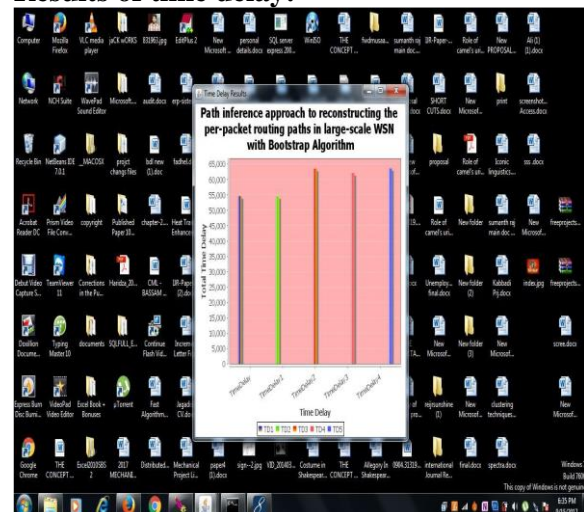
Results of time delay:

Computer Mozilla Firefox VLC media player jaCK wORKS B31901.jpg EditPlus 2 New Microsoft... personal details.docx SQL server express 200... WinSID THE CONCEPT... fixdmusaa... sumanth raj main doc... BR-Paper-... Role of camel's uri... New PROPOSAL... Ali (1) (1).docx

Network NCH Suite WavePad Sound Editor Microsoft... audit.docx erp-sste... SHORT CUTS.docx New Microsoft... print screenshot... Access.docx

Recycle Bin NetBeans IDE 7.0.1 _MACOSX projct change files bdl new (1).docx fadhel.d... proposal Role of camel's uri... Iconic linguistics... ss.docx

Acrobat Reader DC Prism Video File Conv... copyright Published Paper 10... chapter-2... Heat Tr... Enhance... Role of camel's uri... New folder sumanth raj main doc... New Microsoft... freeprojects...

Debut Video Capture S... TeamViewer 11 Corrections in the Pu... Hanidoc_20... CML-BASSAM... BR-Pap... (2).do... Unemploy... final.docx New folder (2) Kabbadi Prj.docx index.jpg freeprojects...

DoxIllion Docume... Typing Master 10 documents SQLFULL_E... Continue Flash Vid... Increm... Letter F... TA... New Microsoft... New folder (3) New Microsoft... screw.docx

Express Burn Disc Burni... VideoPad Video Editor Excel Book - Bonuses µTorrent Fast Algorithm... Japadi... CV.do... rejisunshine (1) New Microsoft... clustering techniques... New Microsoft...

Google Chrome THE CONCEPT... Excel2010SBS 2 2017 MECHANI... Distributed... Mechanical Project Li... paper4 (1).docx sign--2.jpg VID_201403... Costume in Shakespear... THE CONCEPT... Allegory In Shakespear... 9884.313159... international journal fo... final.docx spectra.docx

Time Delay Results

Path inference approach to reconstructing the per-packet routing paths in large-scale WSN with Bootstrap Algorithm

Total Time Delay

65,000 60,000 55,000 50,000 45,000 40,000 35,000 30,000 25,000 20,000 15,000 10,000 5,000 0

TimeDelay TimeDelay1 TimeDelay2 TimeDelay3 TimeDelay4

Time Delay

TD1 TD2 TD3 TD4 TD5

Windows 7
Build 760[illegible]
This copy of Windows is not genuine

6:35 PM
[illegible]